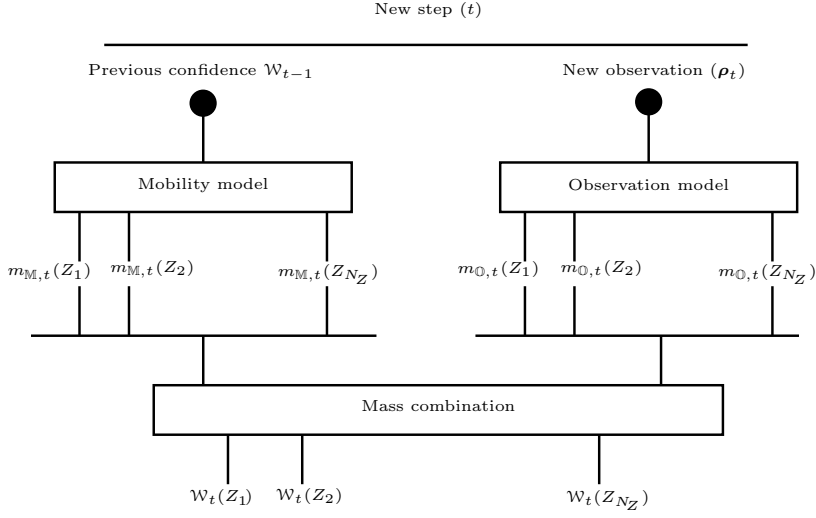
New step $(t)$

Previous confidence $\mathcal{W}_{t-1}$

New observation $(\boldsymbol{\rho}_t)$

Mobility model

Observation model

$m_{\mathbb{M},t}(Z_1)$ $m_{\mathbb{M},t}(Z_2)$ $m_{\mathbb{M},t}(Z_{N_Z})$

$m_{\mathbb{O},t}(Z_1)$ $m_{\mathbb{O},t}(Z_2)$ $m_{\mathbb{O},t}(Z_{N_Z})$

Mass combination

$\mathcal{W}_t(Z_1)$ $\mathcal{W}_t(Z_2)$ $\mathcal{W}_t(Z_{N_Z})$